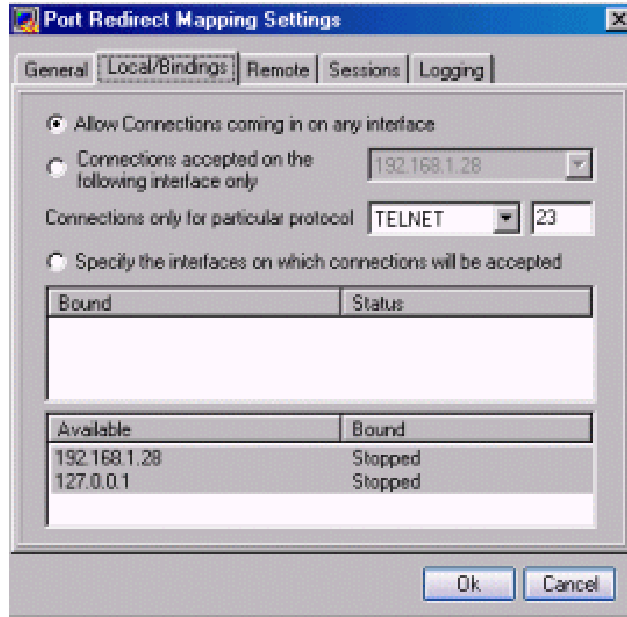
Port Redirect Mapping Settings

General | Local/Bindings | Remote | Sessions | Logging

Allow Connections coming in on any interface

Connections accepted on the following interface only 192.168.1.28

Connections only for particular protocol TELNET 23

Specify the interfaces on which connections will be accepted

| Bound | Status |
|---|---|

| Available | Bound |
|---|---|
| 192.168.1.28 | Stopped |
| 127.0.0.1 | Stopped |

Ok Cancel